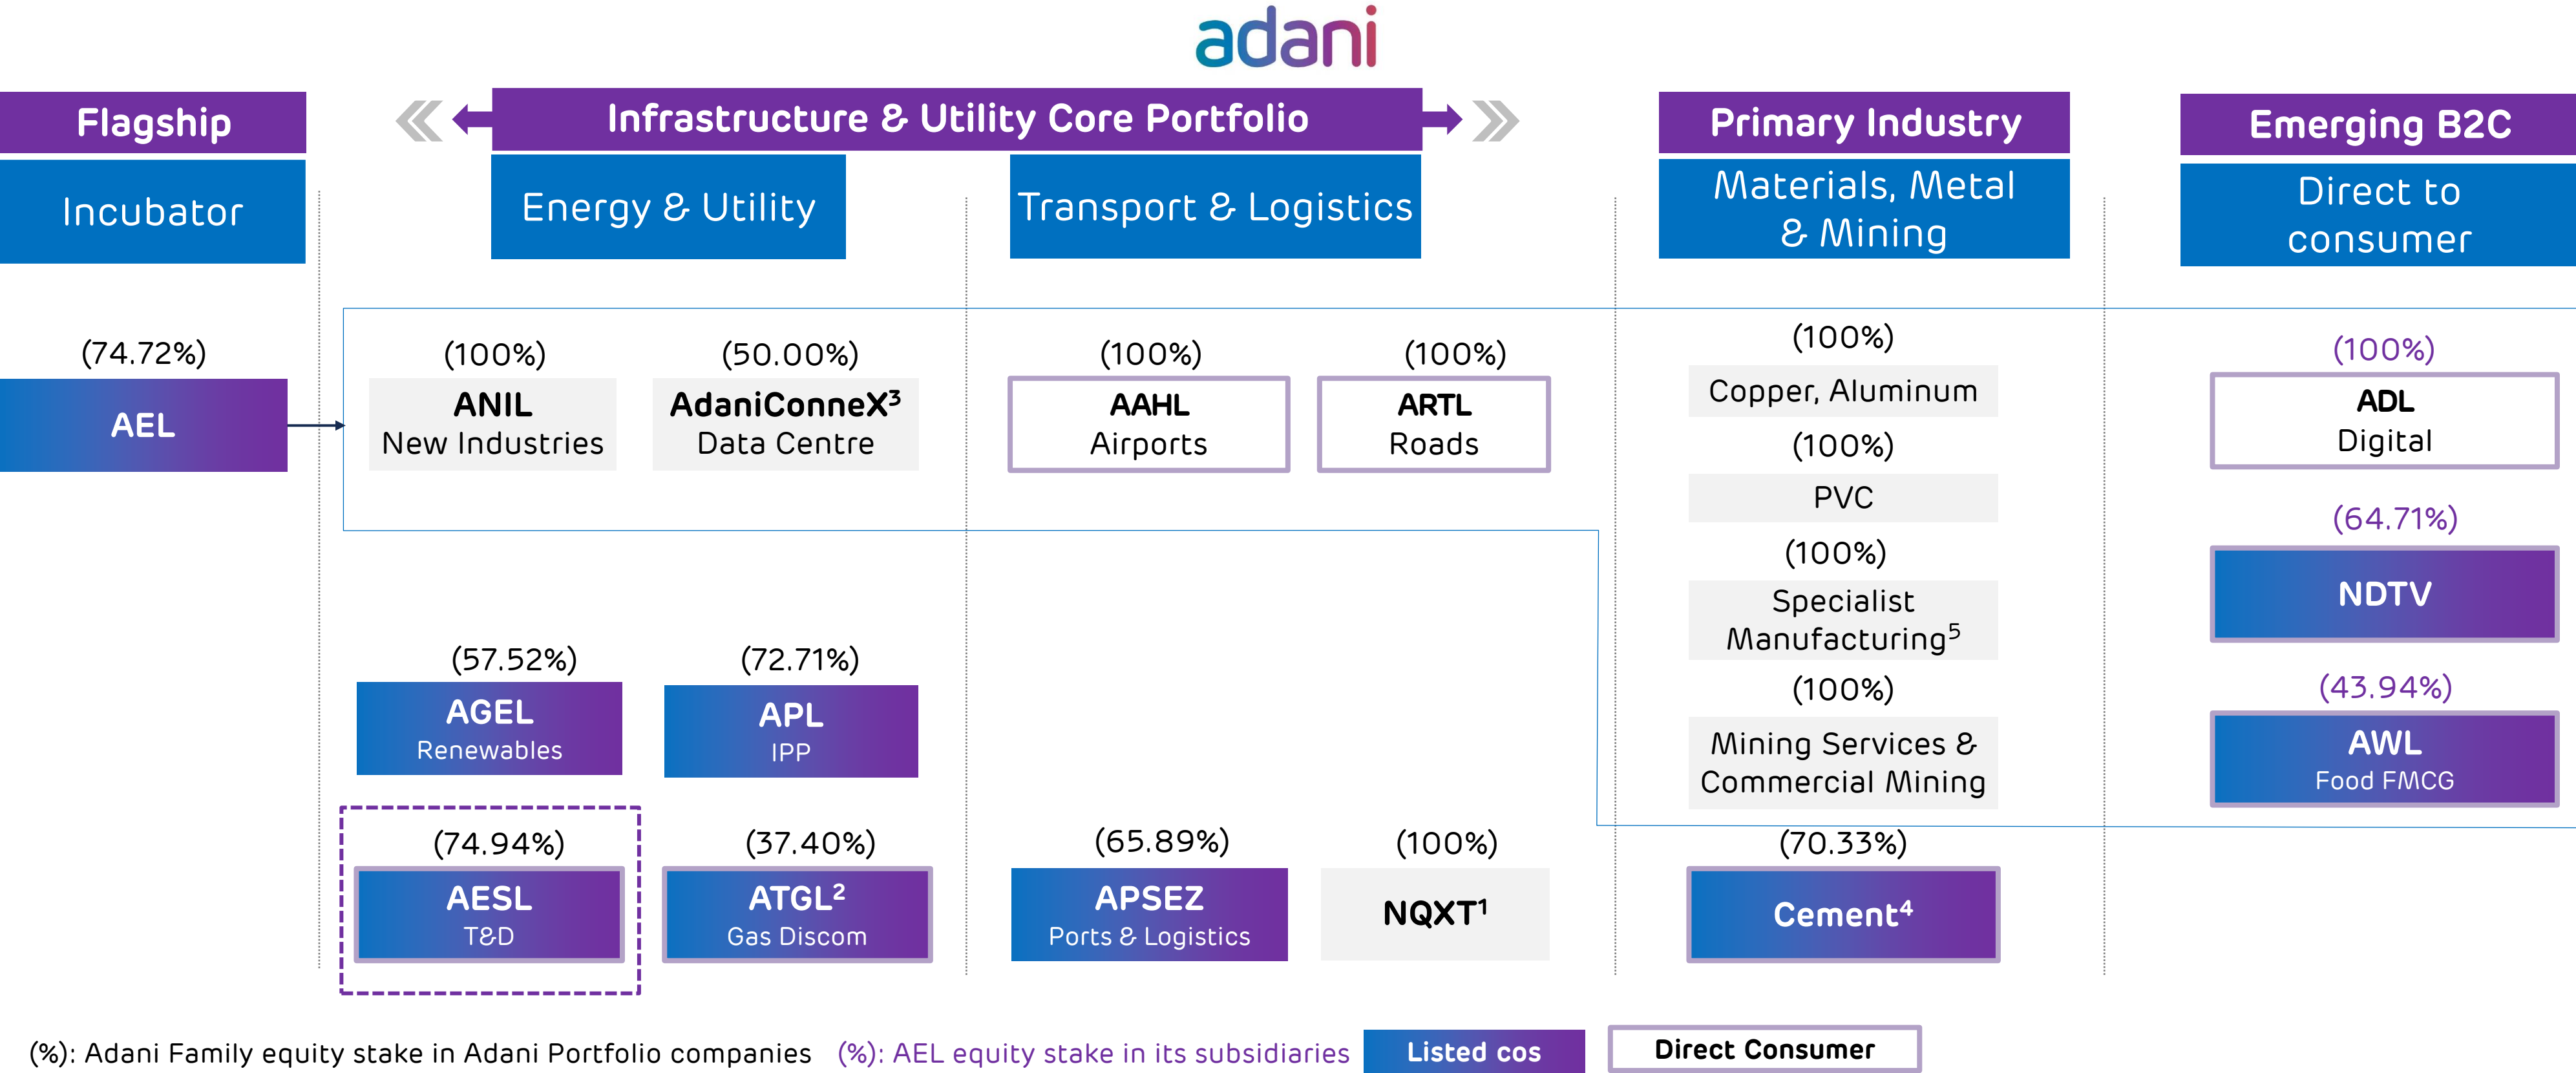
adani

Flagship

Incubator

(74.72%)

AEL

Infrastructure & Utility Core Portfolio

Energy & Utility

Transport & Logistics

(100%)
ANIL
New Industries

(50.00%)
AdaniConneX$^3$
Data Centre

(100%)
AAHL
Airports

(100%)
ARTL
Roads

(57.52%)
AGEL
Renewables

(72.71%)
APL
IPP

(74.94%)
AESL
T&D

(37.40%)
ATGL$^2$
Gas Discom

(65.89%)
APSEZ
Ports & Logistics

(100%)
NQXT$^1$

Primary Industry

Materials, Metal & Mining

(100%)
Copper, Aluminum

(100%)
PVC

(100%)
Specialist Manufacturing$^5$

(100%)
Mining Services & Commercial Mining

(70.33%)
Cement$^4$

Emerging B2C

Direct to consumer

(100%)
ADL
Digital

(64.71%)
NDTV

(43.94%)
AWL
Food FMCG

(%): Adani Family equity stake in Adani Portfolio companies (%): AEL equity stake in its subsidiaries Listed cos Direct Consumer